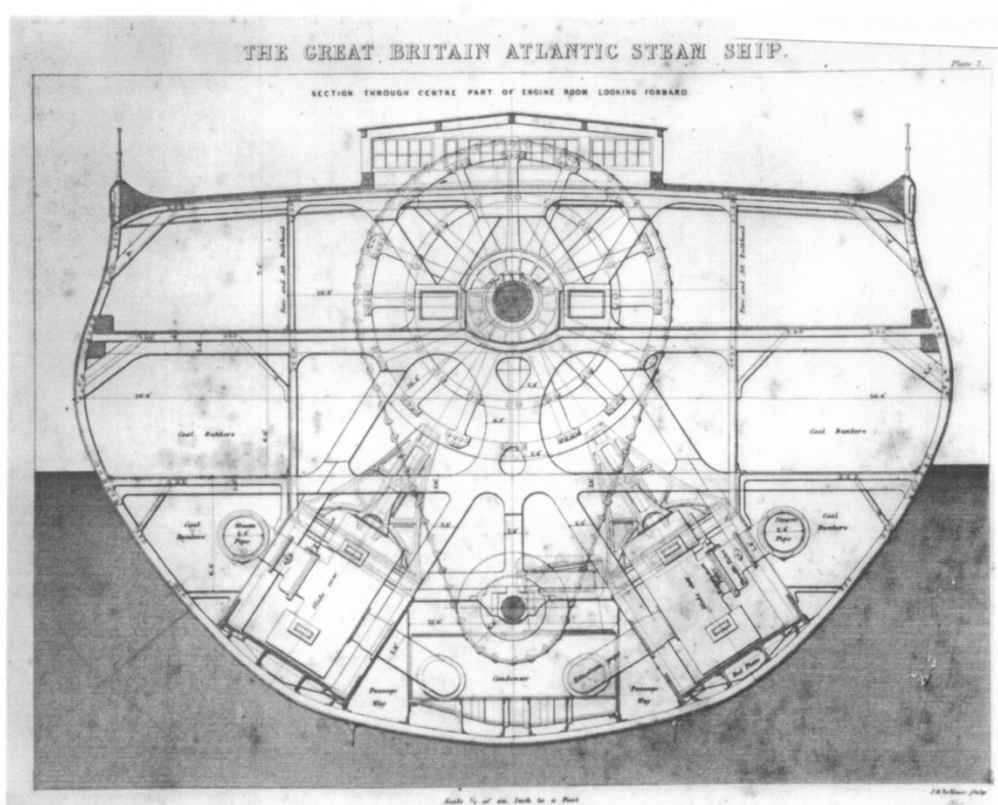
THE GREAT BRITAIN ATLANTIC STEAM SHIP.

Plate 3.

SECTION THROUGH CENTRE PART OF ENGINE ROOM LOOKING FORWARD

Fore and Aft Bulkhead

Fore and Aft Bulkhead

Coal Bunkers

Coal Bunkers

Coal Bunkers

Steam S.S. Pipe

Steam S.S. Pipe

Coal Bunkers

Passage Way

Condenser

Passage Way

Bed Plate

Scale ¼ of an Inch to a Foot

J.W.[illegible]